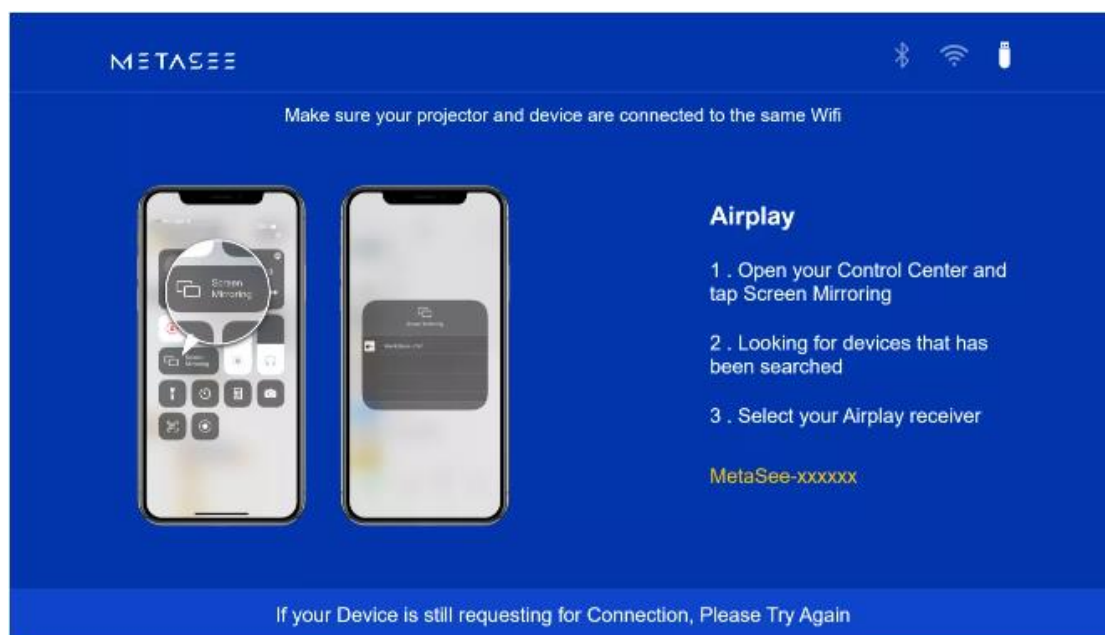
METASEE

Make sure your projector and device are connected to the same Wifi

Screen Mirroring

Screen Mirroring

Screen Mirroring

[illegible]

Airplay

1 . Open your Control Center and tap Screen Mirroring

2 . Looking for devices that has been searched

3 . Select your Airplay receiver

MetaSee-xxxxxx

If your Device is still requesting for Connection, Please Try Again